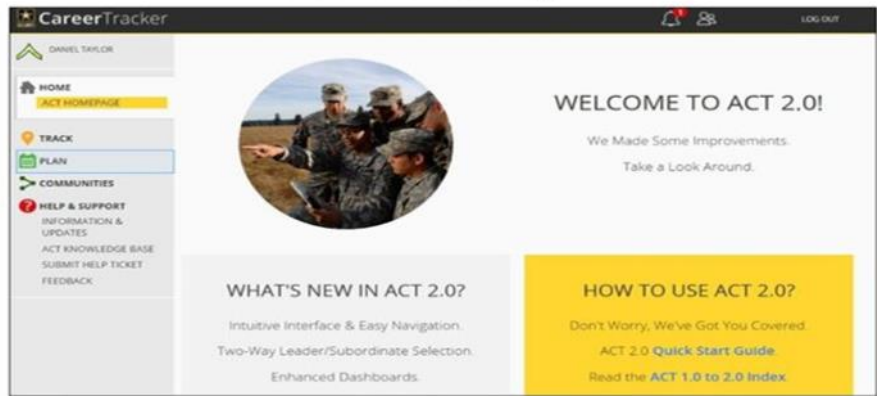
CareerTracker

1

LOG OUT

DANIEL TAYLOR

HOME
ACT HOMEPAGE

TRACK

PLAN

COMMUNITIES

HELP & SUPPORT
INFORMATION & UPDATES
ACT KNOWLEDGE BASE
SUBMIT HELP TICKET
FEEDBACK

WELCOME TO ACT 2.0!

We Made Some Improvements.

Take a Look Around.

WHAT'S NEW IN ACT 2.0?

Intuitive Interface & Easy Navigation.

Two-Way Leader/Subordinate Selection.

Enhanced Dashboards.

HOW TO USE ACT 2.0?

Don't Worry, We've Got You Covered.

ACT 2.0 Quick Start Guide.

Read the ACT 1.0 to 2.0 Index.